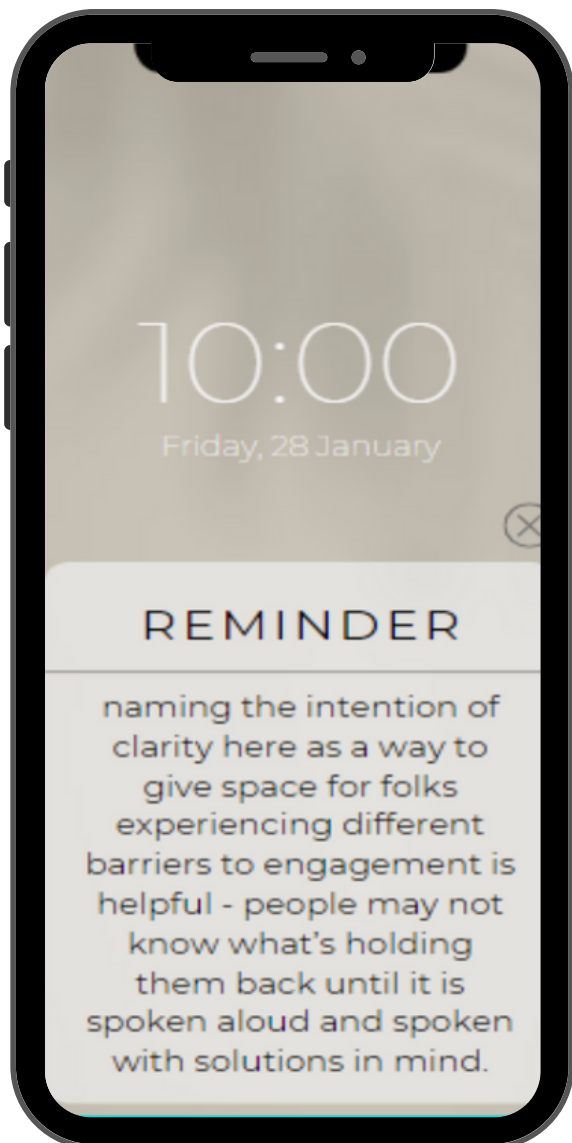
10:00
Friday, 28 January

REMINDER

naming the intention of clarity here as a way to give space for folks experiencing different barriers to engagement is helpful - people may not know what's holding them back until it is spoken aloud and spoken with solutions in mind.